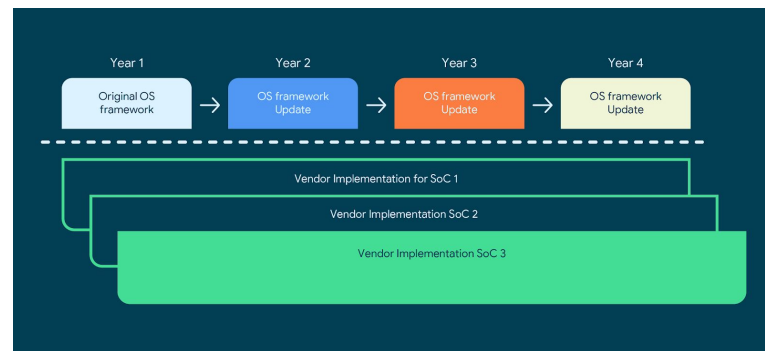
Year 1

Original OS framework

Year 2

OS framework Update

Year 3

OS framework Update

Year 4

OS framework Update

Vendor Implementation for SoC 1

Vendor Implementation SoC 2

Vendor Implementation SoC 3